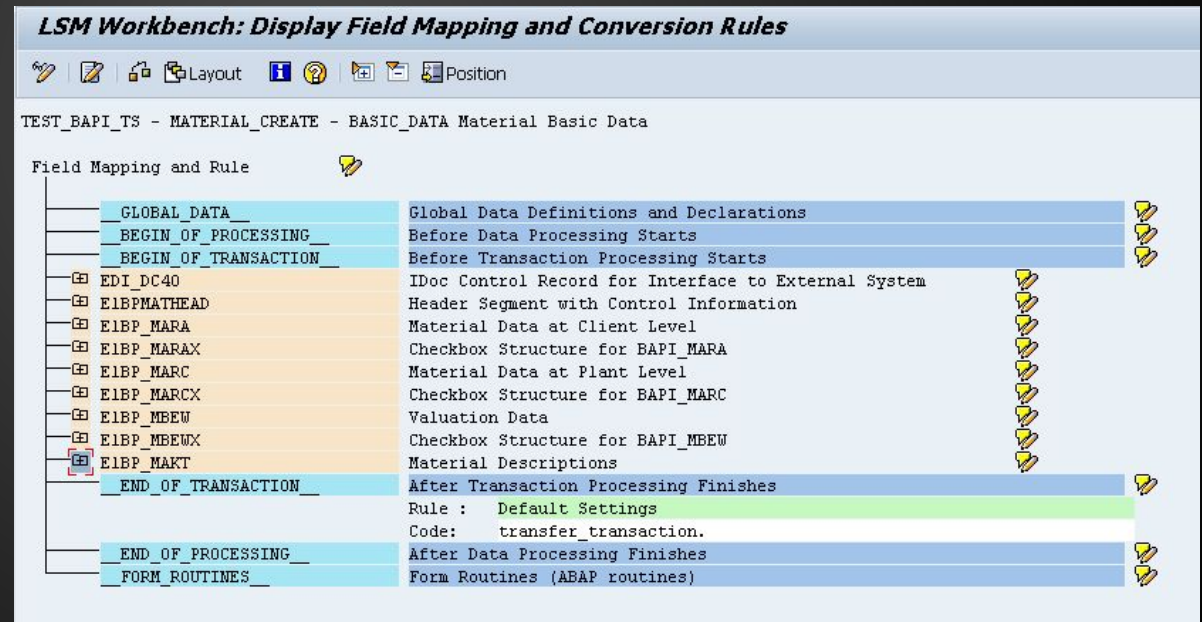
LSM Workbench: Display Field Mapping and Conversion Rules

Layout Position

TEST_BAPI_TS - MATERIAL_CREATE - BASIC_DATA Material Basic Data

Field Mapping and Rule

| | |
|---|---|
| \_\_GLOBAL_DATA\_\_ | Global Data Definitions and Declarations |
| \_\_BEGIN_OF_PROCESSING\_\_ | Before Data Processing Starts |
| \_\_BEGIN_OF_TRANSACTION\_\_ | Before Transaction Processing Starts |
| EDI_DC40 | IDoc Control Record for Interface to External System |
| E1BPMATHEAD | Header Segment with Control Information |
| E1BP_MARA | Material Data at Client Level |
| E1BP_MARAX | Checkbox Structure for BAPI_MARA |
| E1BP_MARC | Material Data at Plant Level |
| E1BP_MARCX | Checkbox Structure for BAPI_MARC |
| E1BP_MBEW | Valuation Data |
| E1BP_MBEWX | Checkbox Structure for BAPI_MBEW |
| E1BP_MAKT | Material Descriptions |
| \_\_END_OF_TRANSACTION\_\_ | After Transaction Processing Finishes |
| | Rule : Default Settings |
| | Code: transfer_transaction. |
| \_\_END_OF_PROCESSING\_\_ | After Data Processing Finishes |
| \_\_FORM_ROUTINES\_\_ | Form Routines (ABAP routines) |